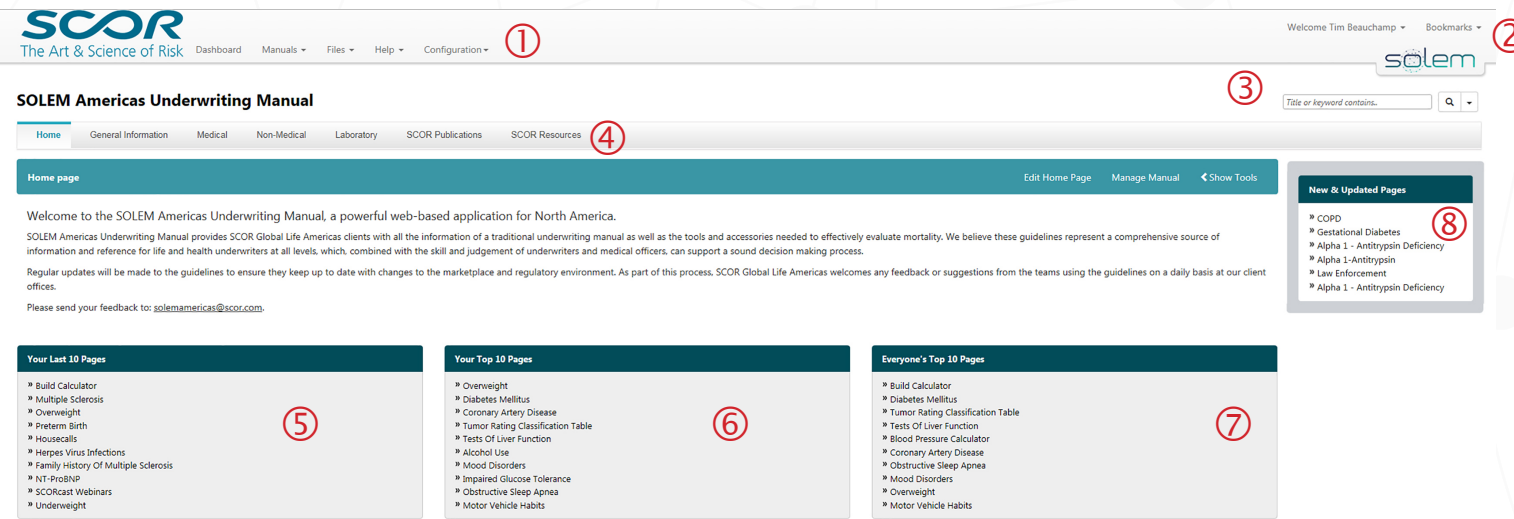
SCOR
The Art & Science of Risk

Dashboard Manuals ▾ Files ▾ Help ▾ Configuration ▾ ①

Welcome Tim Beauchamp ▾ Bookmarks ▾ ②

sōlem

SOLEM Americas Underwriting Manual

③ Title or keyword contains..

Home General Information Medical Non-Medical Laboratory SCOR Publications SCOR Resources ④

Home page

Edit Home Page Manage Manual < Show Tools

Welcome to the SOLEM Americas Underwriting Manual, a powerful web-based application for North America.

SOLEM Americas Underwriting Manual provides SCOR Global Life Americas clients with all the information of a traditional underwriting manual as well as the tools and accessories needed to effectively evaluate mortality. We believe these guidelines represent a comprehensive source of information and reference for life and health underwriters at all levels, which, combined with the skill and judgement of underwriters and medical officers, can support a sound decision making process.

Regular updates will be made to the guidelines to ensure they keep up to date with changes to the marketplace and regulatory environment. As part of this process, SCOR Global Life Americas welcomes any feedback or suggestions from the teams using the guidelines on a daily basis at our client offices.

Please send your feedback to: solemamericas@scor.com.

New & Updated Pages

» COPD
» Gestational Diabetes
» Alpha 1 - Antitrypsin Deficiency
» Alpha 1-Antitrypsin
» Law Enforcement
» Alpha 1 - Antitrypsin Deficiency

⑧

Your Last 10 Pages

» Build Calculator
» Multiple Sclerosis
» Overweight
» Preterm Birth
» Housecalls
» Herpes Virus Infections
» Family History Of Multiple Sclerosis
» NT-ProBNP
» SCORcast Webinars
» Underweight

⑤

Your Top 10 Pages

» Overweight
» Diabetes Mellitus
» Coronary Artery Disease
» Tumor Rating Classification Table
» Tests Of Liver Function
» Alcohol Use
» Mood Disorders
» Impaired Glucose Tolerance
» Obstructive Sleep Apnea
» Motor Vehicle Habits

⑥

Everyone's Top 10 Pages

» Build Calculator
» Diabetes Mellitus
» Tumor Rating Classification Table
» Tests Of Liver Function
» Blood Pressure Calculator
» Coronary Artery Disease
» Obstructive Sleep Apnea
» Mood Disorders
» Overweight
» Motor Vehicle Habits

⑦